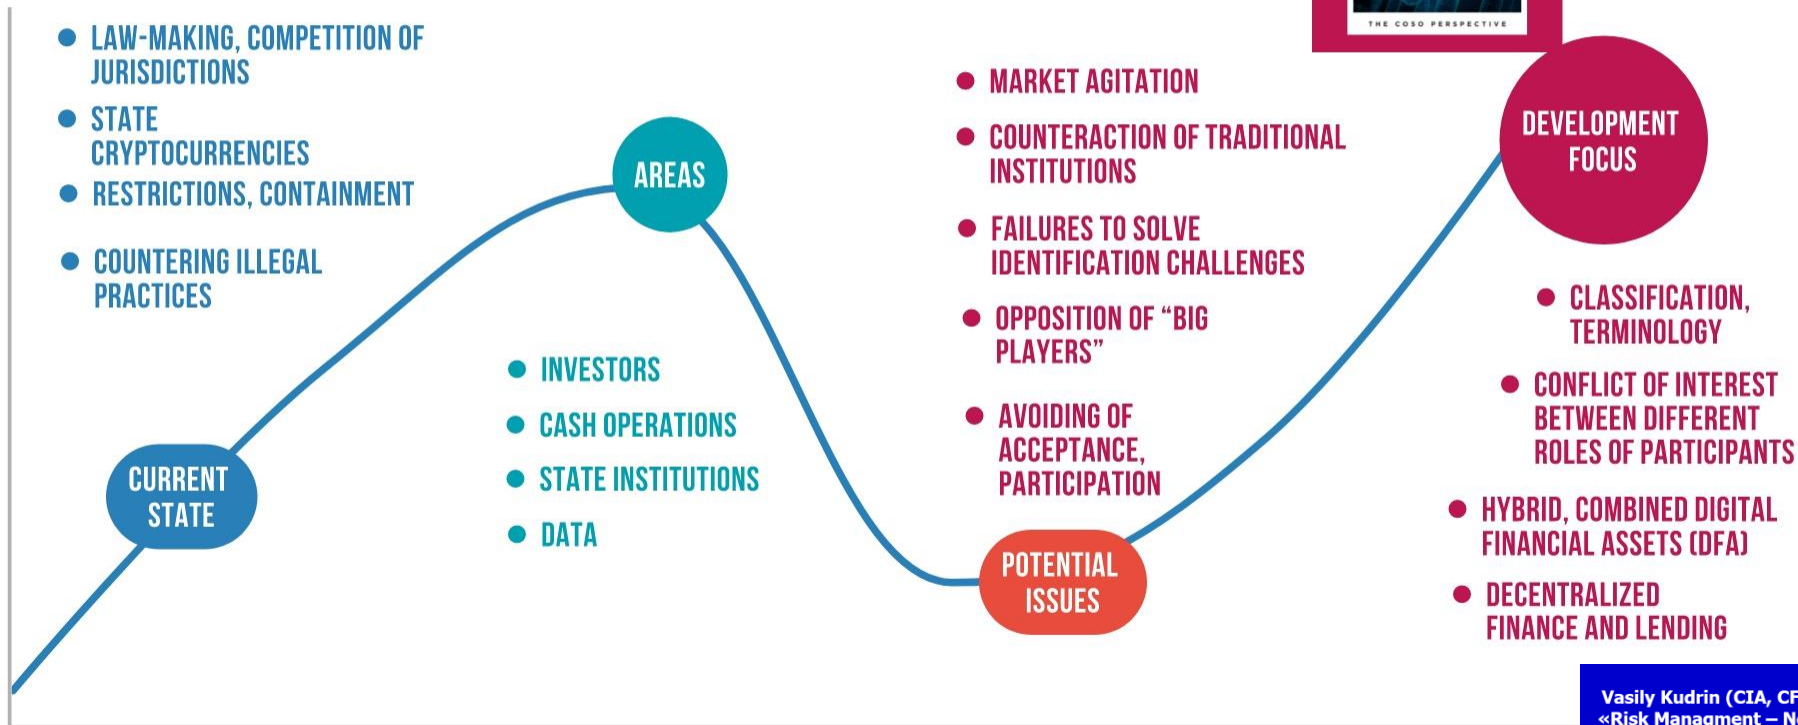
THE COSO PERSPECTIVE

• LAW-MAKING, COMPETITION OF JURISDICTIONS
• STATE CRYPTOCURRENCIES
• RESTRICTIONS, CONTAINMENT
• COUNTERING ILLEGAL PRACTICES

CURRENT STATE

AREAS

• INVESTORS
• CASH OPERATIONS
• STATE INSTITUTIONS
• DATA

• MARKET AGITATION
• COUNTERACTION OF TRADITIONAL INSTITUTIONS
• FAILURES TO SOLVE IDENTIFICATION CHALLENGES
• OPPOSITION OF "BIG PLAYERS"
• AVOIDING OF ACCEPTANCE, PARTICIPATION

POTENTIAL ISSUES

DEVELOPMENT FOCUS

• CLASSIFICATION, TERMINOLOGY
• CONFLICT OF INTEREST BETWEEN DIFFERENT ROLES OF PARTICIPANTS
• HYBRID, COMBINED DIGITAL FINANCIAL ASSETS (DFA)
• DECENTRALIZED FINANCE AND LENDING

Vasily Kudrin (CIA, CF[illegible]
«Risk Managment – N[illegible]